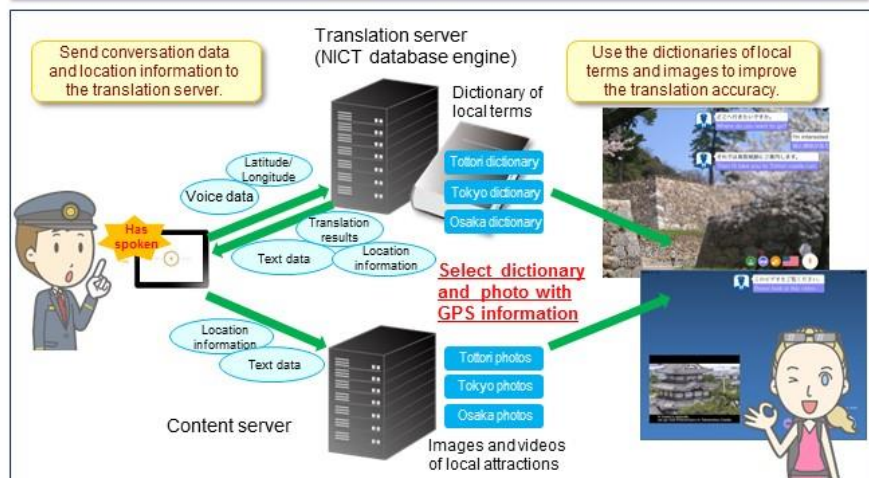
Translation server (NICT database engine)

Send conversation data and location information to the translation server.

Use the dictionaries of local terms and images to improve the translation accuracy.

Dictionary of local terms

Latitude/ Longitude

Voice data

Tottori dictionary

Tokyo dictionary

Osaka dictionary

Has spoken

Translation results

Location information

Text data

Select dictionary and photo with GPS information

Location information

Text data

Tottori photos

Tokyo photos

Osaka photos

Content server

Images and videos of local attractions